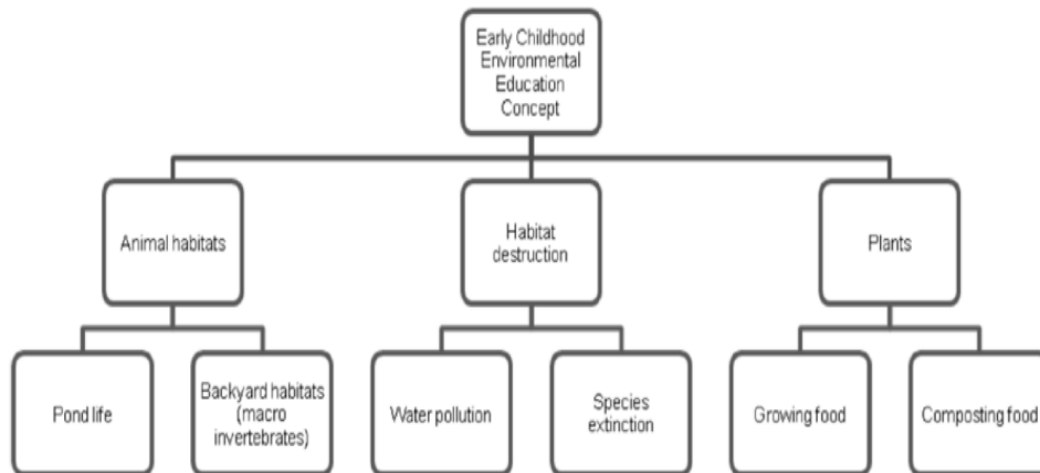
Early Childhood Environmental Education Concept

Animal habitats

Habitat destruction

Plants

Pond life

Backyard habitats (macro invertebrates)

Water pollution

Species extinction

Growing food

Composting food